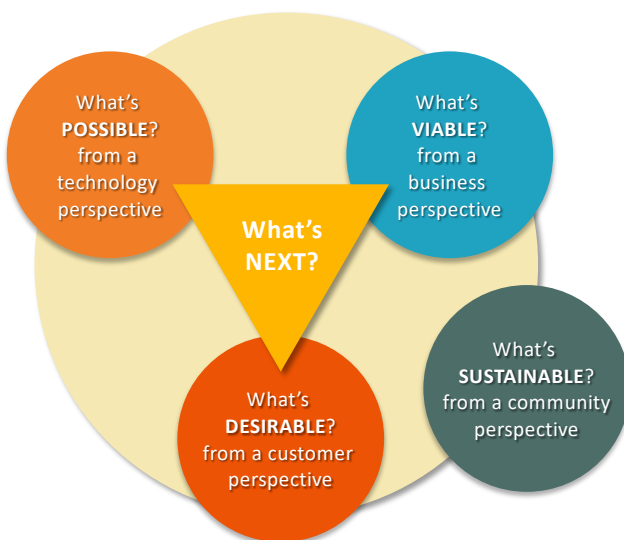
What's POSSIBLE? from a technology perspective

What's VIABLE? from a business perspective

What's NEXT?

What's DESIRABLE? from a customer perspective

What's SUSTAINABLE? from a community perspective